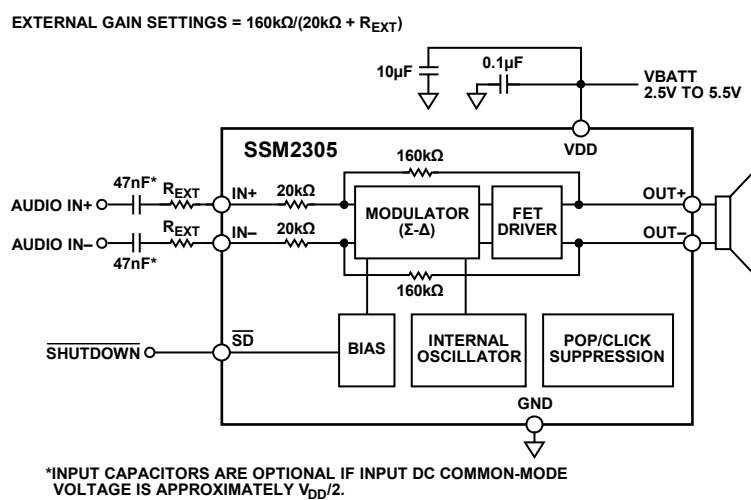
EXTERNAL GAIN SETTINGS = 160kΩ/(20kΩ + $R_{EXT}$)

10µF

0.1µF

VBATT
2.5V TO 5.5V

VDD

SSM2305

160kΩ

47nF*

$R_{EXT}$

IN+

20kΩ

AUDIO IN+

MODULATOR
(Σ-Δ)

FET
DRIVER

OUT+

AUDIO IN–

$R_{EXT}$

IN–

20kΩ

OUT–

47nF*

160kΩ

$\overline{SD}$

$\overline{SHUTDOWN}$

BIAS

INTERNAL
OSCILLATOR

POP/CLICK
SUPPRESSION

GND

*INPUT CAPACITORS ARE OPTIONAL IF INPUT DC COMMON-MODE VOLTAGE IS APPROXIMATELY $V_{DD}/2$.